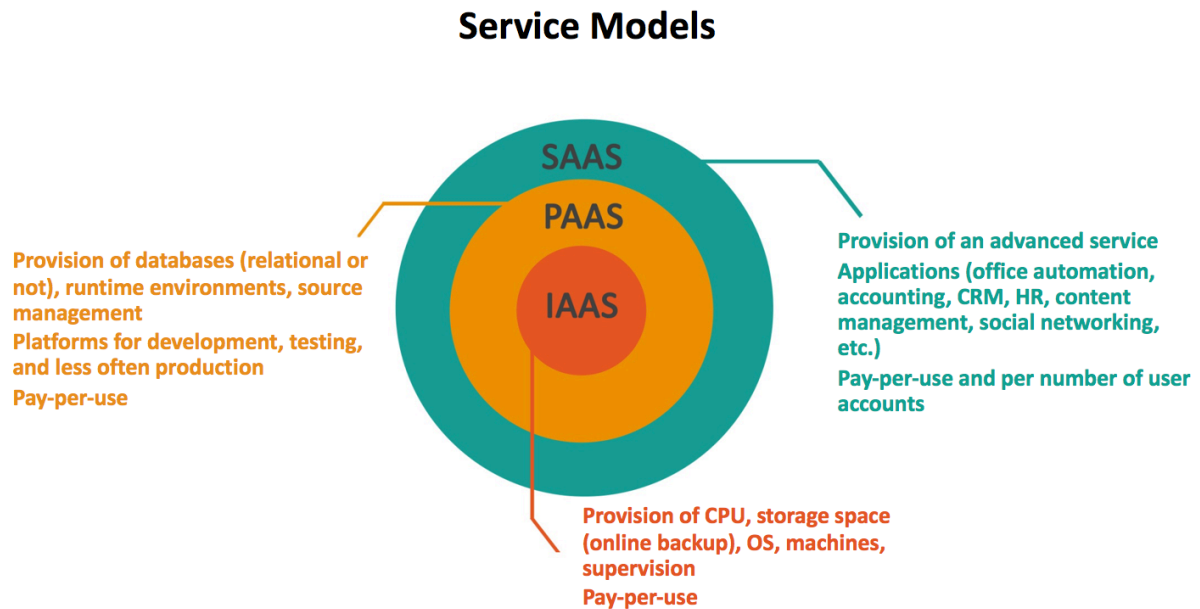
Service Models

SAAS

PAAS

IAAS

Provision of databases (relational or not), runtime environments, source management

Platforms for development, testing, and less often production

Pay-per-use

Provision of an advanced service

Applications (office automation, accounting, CRM, HR, content management, social networking, etc.)

Pay-per-use and per number of user accounts

Provision of CPU, storage space (online backup), OS, machines, supervision

Pay-per-use